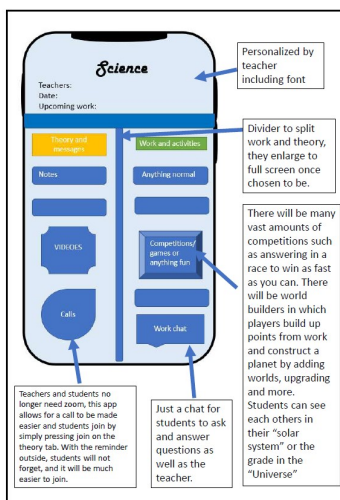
Science

Teachers:
Date:
Upcoming work:

Personalized by teacher including font

Theory and messages

Work and activities

Divider to split work and theory, they enlarge to full screen once chosen to be.

Notes

Anything normal

VIDEOES

Competitions/ games or anything fun

There will be many vast amounts of competitions such as answering in a race to win as fast as you can. There will be world builders in which players build up points from work and construct a planet by adding worlds, upgrading and more. Students can see each others in their "solar system" or the grade in the "Universe"

Calls

Work chat

Teachers and students no longer need zoom, this app allows for a call to be made easier and students join by simply pressing join on the theory tab. With the reminder outside, students will not forget, and it will be much easier to join.

Just a chat for students to ask and answer questions as well as the teacher.